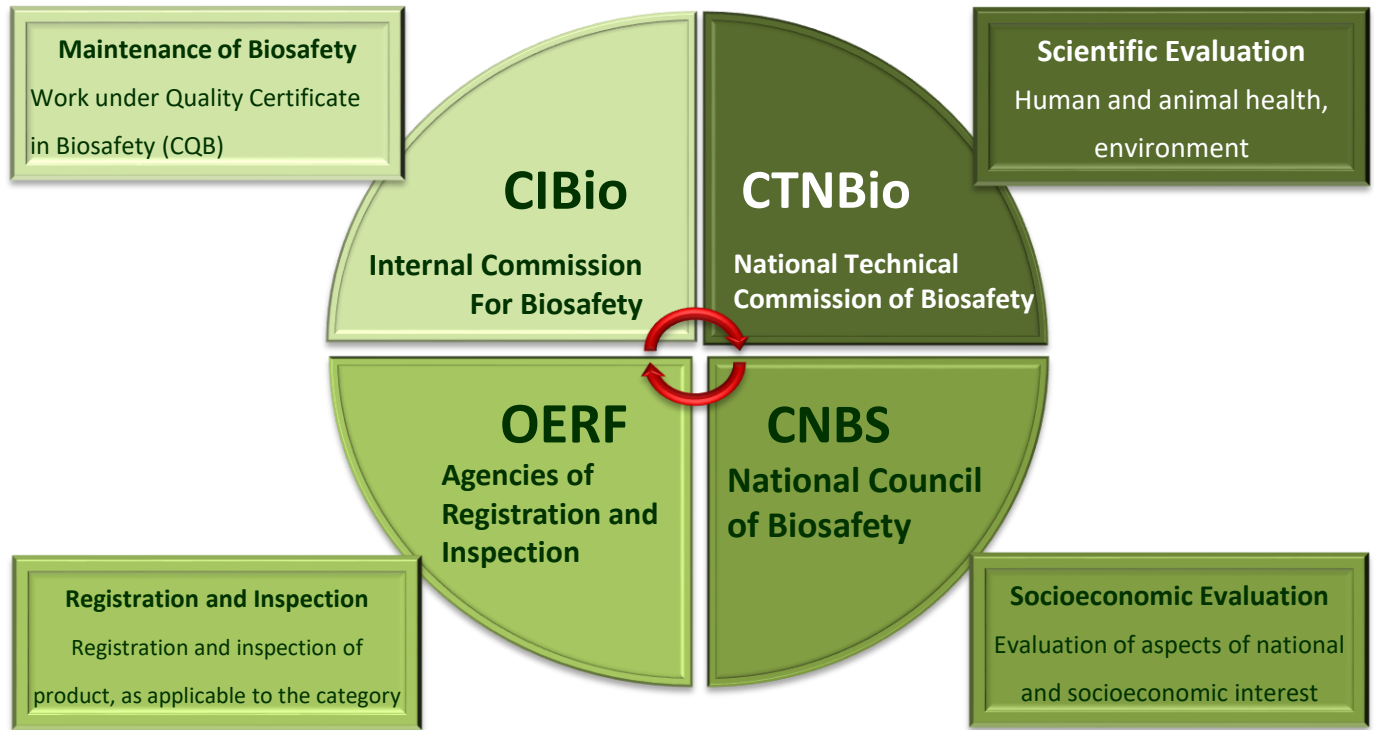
Maintenance of Biosafety
Work under Quality Certificate in Biosafety (CQB)

Scientific Evaluation
Human and animal health, environment

CIBio
Internal Commission For Biosafety

CTNBio
National Technical Commission of Biosafety

OERF
Agencies of Registration and Inspection

CNBS
National Council of Biosafety

Registration and Inspection
Registration and inspection of product, as applicable to the category

Socioeconomic Evaluation
Evaluation of aspects of national and socioeconomic interest